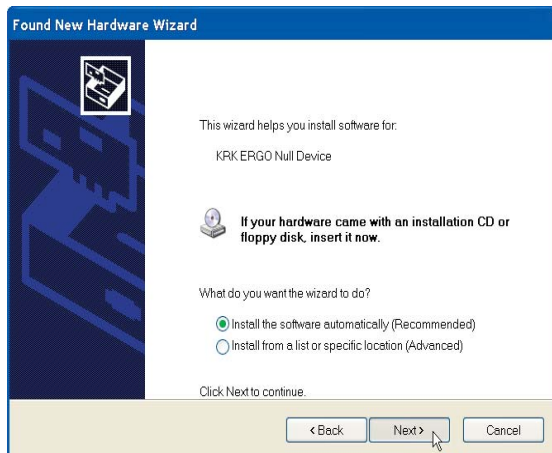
Found New Hardware Wizard

This wizard helps you install software for:

KRK ERGO Null Device

If your hardware came with an installation CD or floppy disk, insert it now.

What do you want the wizard to do?

Install the software automatically (Recommended)

Install from a list or specific location (Advanced)

Click Next to continue.

< Back

Next >

Cancel